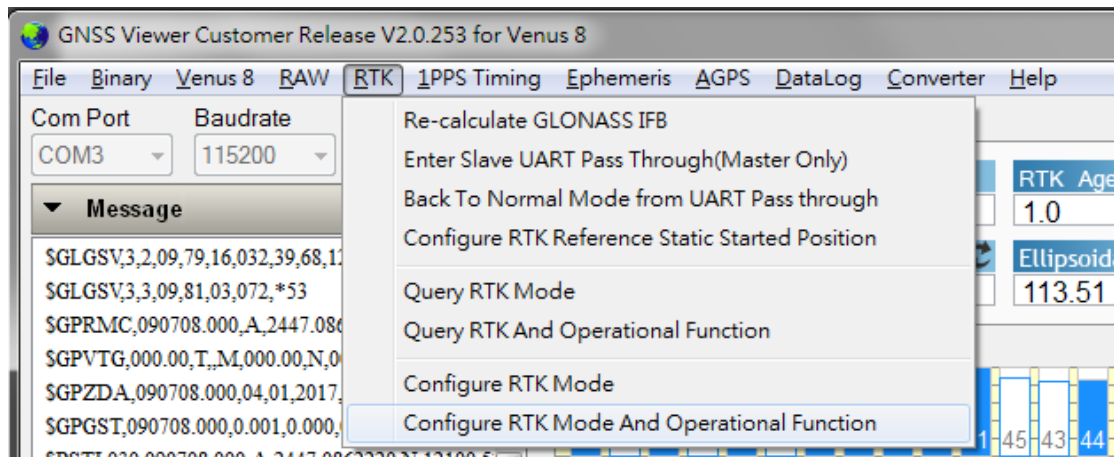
GNSS Viewer Customer Release V2.0.253 for Venus 8

File Binary Venus 8 RAW RTK 1PPS Timing Ephemeris AGPS DataLog Converter Help

Com Port
COM3
Baudrate
115200

Message

$GLGSV,3,2,09,79,16,032,39,68,1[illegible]
$GLGSV,3,3,09,81,03,072,*53
$GPRMC,090708.000,A,2447.086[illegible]
$GPVTG,000.00,T,,M,000.00,N,0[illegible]
$GPZDA,090708.000,04,01,2017,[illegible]
$GPGST,090708.000,0.001,0.000,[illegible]
$PSTI,030,090708.000,A,2447.0863330,N,12100.5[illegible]

Re-calculate GLONASS IFB
Enter Slave UART Pass Through(Master Only)
Back To Normal Mode from UART Pass through
Configure RTK Reference Static Started Position
Query RTK Mode
Query RTK And Operational Function
Configure RTK Mode
Configure RTK Mode And Operational Function

RTK Age
1.0
Ellipsoid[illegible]
113.51

1 45 43 44